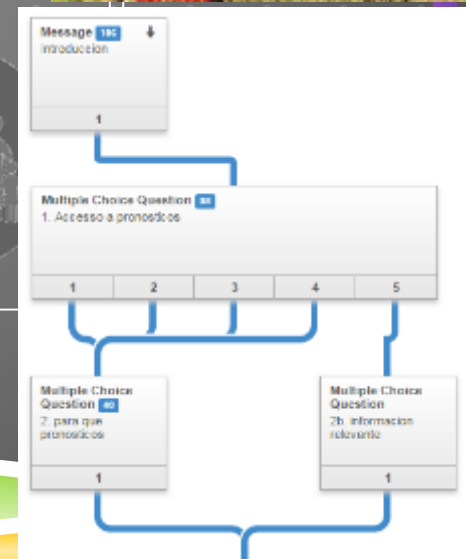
Message 196
introduccion

1

Multiple Choice Question 98
1. Accesso a pronosticos

1 2 3 4 5

Multiple Choice Question 40
2. para que pronosticos

1

Multiple Choice Question
2b. informacion relevante

1